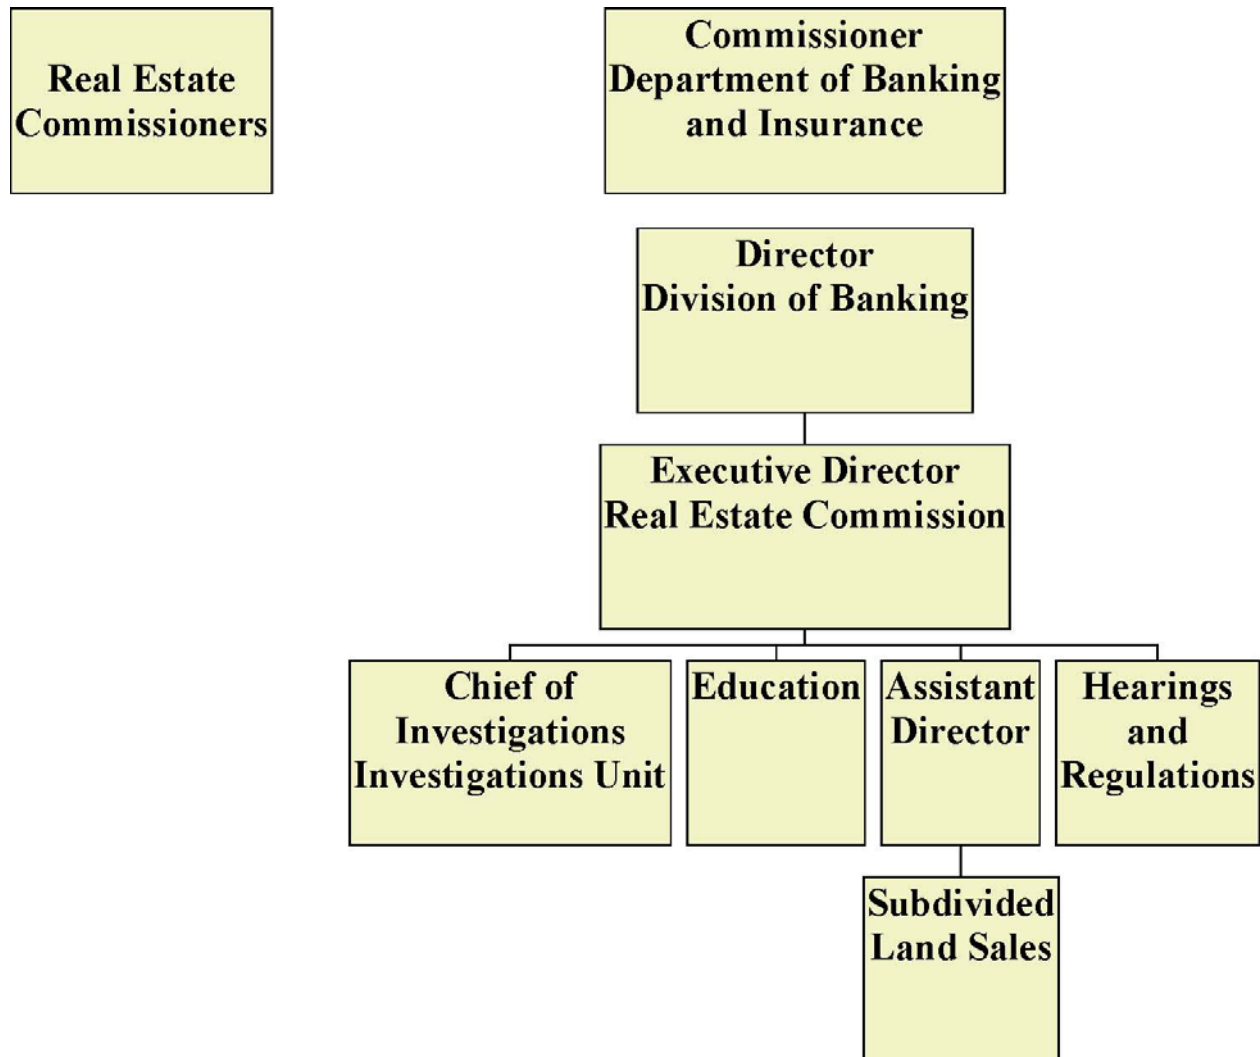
Real Estate Commissioners

Commissioner Department of Banking and Insurance

Director Division of Banking

Executive Director Real Estate Commission

Chief of Investigations Investigations Unit

Education

Assistant Director

Hearings and Regulations

Subdivided Land Sales